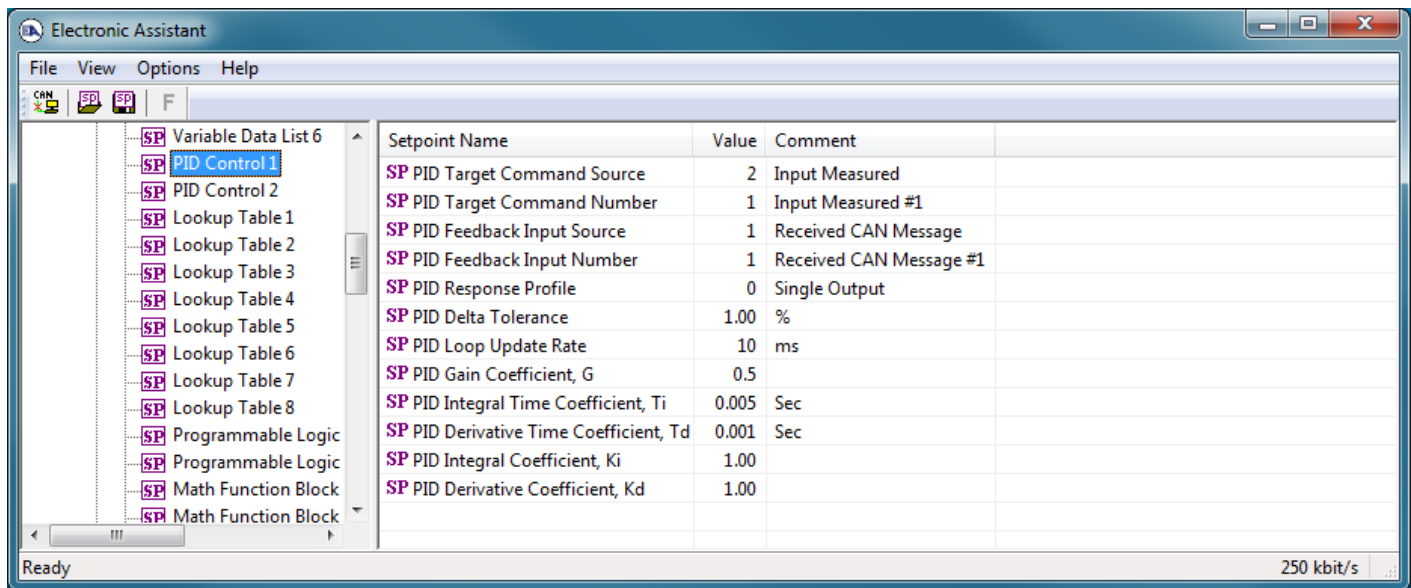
Electronic Assistant

File View Options Help

CAN SP SP F

SP Variable Data List 6
SP PID Control 1
SP PID Control 2
SP Lookup Table 1
SP Lookup Table 2
SP Lookup Table 3
SP Lookup Table 4
SP Lookup Table 5
SP Lookup Table 6
SP Lookup Table 7
SP Lookup Table 8
SP Programmable Logic
SP Programmable Logic
SP Math Function Block
SP Math Function Block

| Setpoint Name | Value | Comment |
|---|---|---|
| SP PID Target Command Source | 2 | Input Measured |
| SP PID Target Command Number | 1 | Input Measured #1 |
| SP PID Feedback Input Source | 1 | Received CAN Message |
| SP PID Feedback Input Number | 1 | Received CAN Message #1 |
| SP PID Response Profile | 0 | Single Output |
| SP PID Delta Tolerance | 1.00 | % |
| SP PID Loop Update Rate | 10 | ms |
| SP PID Gain Coefficient, G | 0.5 | |
| SP PID Integral Time Coefficient, Ti | 0.005 | Sec |
| SP PID Derivative Time Coefficient, Td | 0.001 | Sec |
| SP PID Integral Coefficient, Ki | 1.00 | |
| SP PID Derivative Coefficient, Kd | 1.00 | |

Ready 250 kbit/s